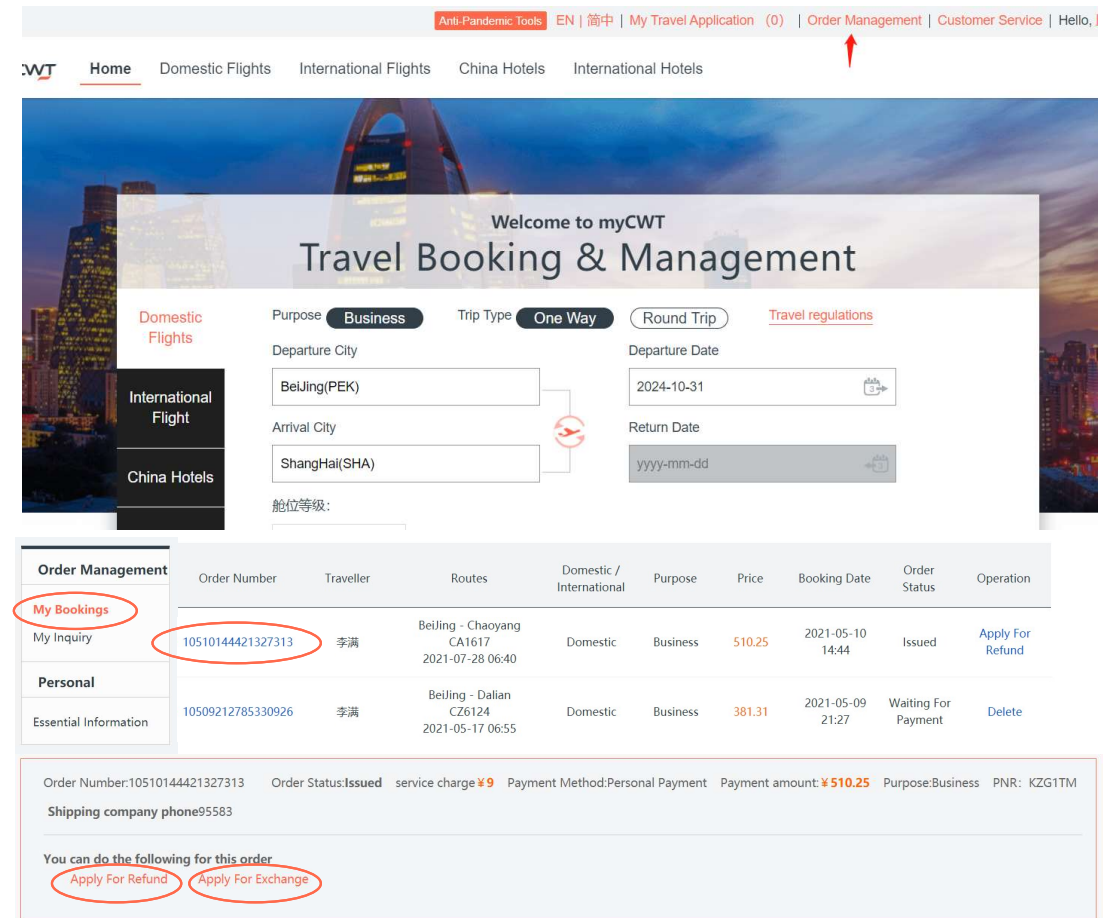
Anti-Pandemic Tools EN | 简中 | My Travel Application (0) | Order Management | Customer Service | Hello,

CWT Home Domestic Flights International Flights China Hotels International Hotels

Welcome to myCWT
Travel Booking & Management

Domestic Flights
International Flight
China Hotels

Purpose Business Trip Type One Way Round Trip Travel regulations

Departure City
BeiJing(PEK)
Arrival City
ShangHai(SHA)
舱位等级:

Departure Date
2024-10-31
Return Date
yyyy-mm-dd

Order Management
My Bookings
My Inquiry
Personal
Essential Information

| Order Number | Traveller | Routes | Domestic / International | Purpose | Price | Booking Date | Order Status | Operation |
|---|---|---|---|---|---|---|---|---|
| 10510144421327313 | 李满 | BeiJing - Chaoyang CA1617 2021-07-28 06:40 | Domestic | Business | 510.25 | 2021-05-10 14:44 | Issued | Apply For Refund |
| 10509212785330926 | 李满 | BeiJing - Dalian CZ6124 2021-05-17 06:55 | Domestic | Business | 381.31 | 2021-05-09 21:27 | Waiting For Payment | Delete |

Order Number:10510144421327313 Order Status:Issued service charge ¥9 Payment Method:Personal Payment Payment amount: ¥510.25 Purpose:Business PNR: KZG1TM
Shipping company phone95583

You can do the following for this order
Apply For Refund Apply For Exchange